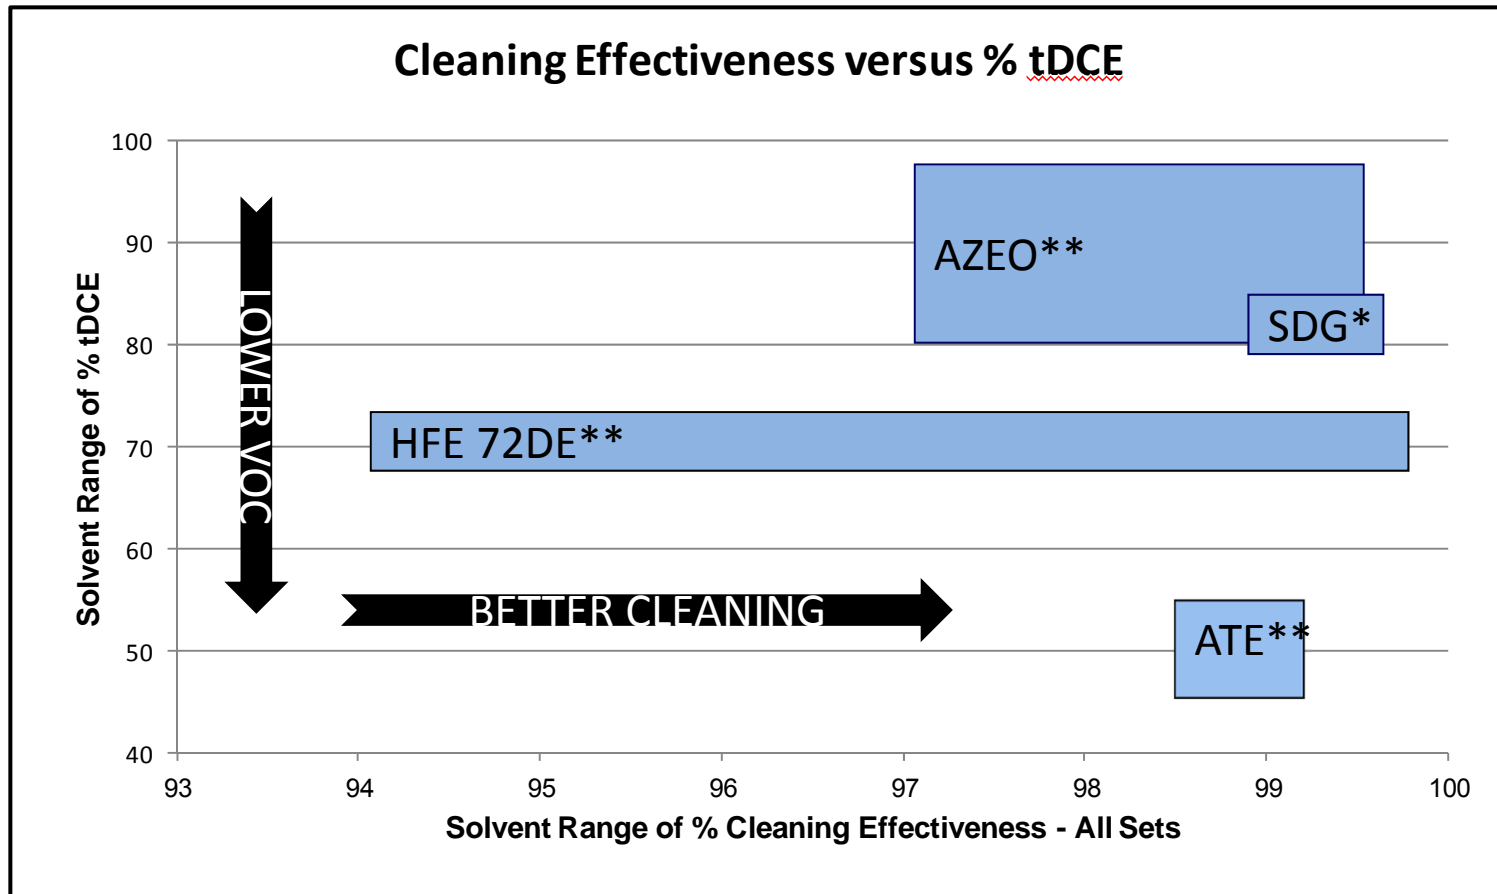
Cleaning Effectiveness versus % tDCE

100
90
80
70
60
50
40

Solvent Range of % tDCE

LOWER VOC

AZEO**

SDG*

HFE 72DE**

BETTER CLEANING

ATE**

93 94 95 96 97 98 99 100

Solvent Range of % Cleaning Effectiveness - All Sets